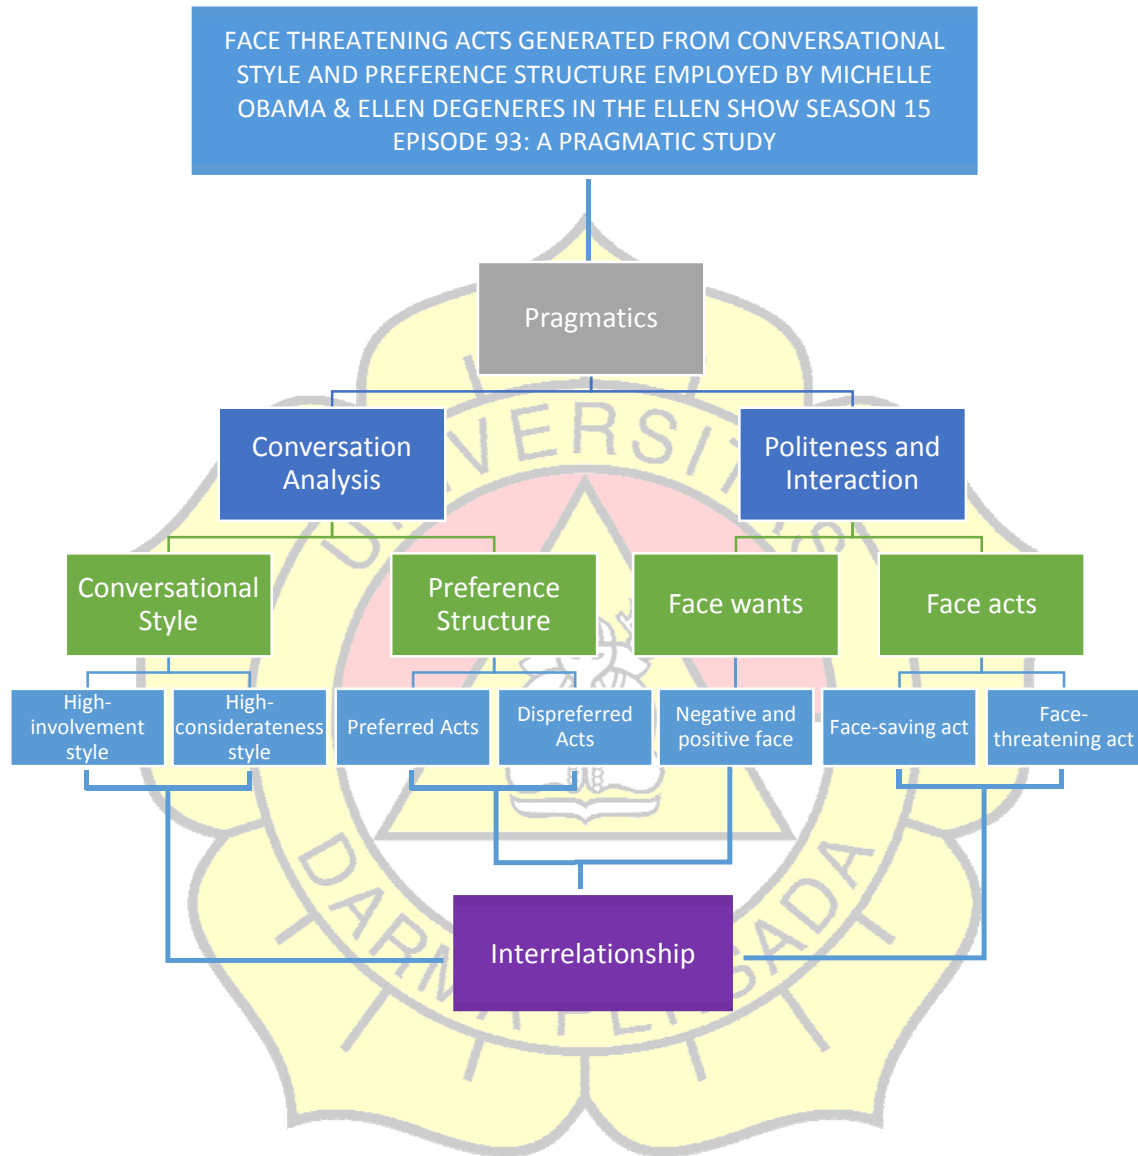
FACE THREATENING ACTS GENERATED FROM CONVERSATIONAL STYLE AND PREFERENCE STRUCTURE EMPLOYED BY MICHELLE OBAMA & ELLEN DEGENERES IN THE ELLEN SHOW SEASON 15 EPISODE 93: A PRAGMATIC STUDY

Pragmatics

Conversation Analysis

Politeness and Interaction

Conversational Style

Preference Structure

Face wants

Face acts

High-involvement style

High-considerateness style

Preferred Acts

Dispreferred Acts

Negative and positive face

Face-saving act

Face-threatening act

Interrelationship

UNIVERSITAS DARMA PERSADA